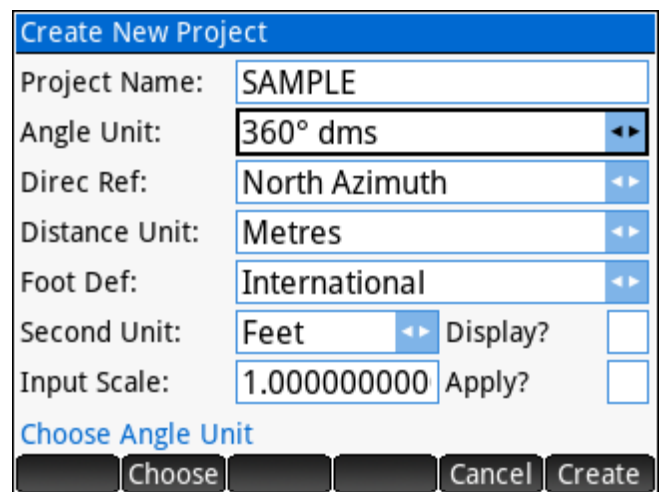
Create New Project

Project Name: SAMPLE

Angle Unit: 360° dms

Direc Ref: North Azimuth

Distance Unit: Metres

Foot Def: International

Second Unit: Feet Display?

Input Scale: 1.000000000 Apply?

Choose Angle Unit

Choose Cancel Create